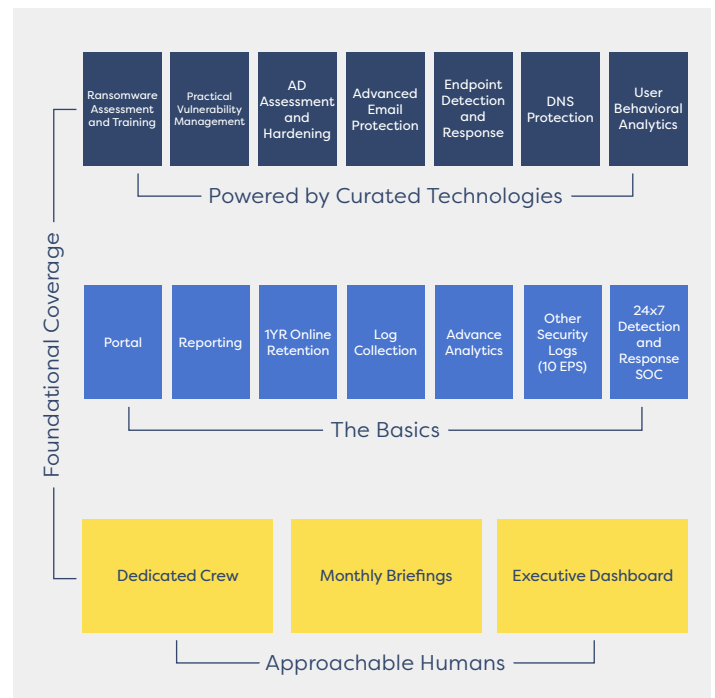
Foundational Coverage

Ransomware Assessment and Training

Practical Vulnerability Management

AD Assessment and Hardening

Advanced Email Protection

Endpoint Detection and Response

DNS Protection

User Behavioral Analytics

Powered by Curated Technologies

Portal

Reporting

1YR Online Retention

Log Collection

Advance Analytics

Other Security Logs (10 EPS)

24x7 Detection and Response SOC

The Basics

Dedicated Crew

Monthly Briefings

Executive Dashboard

Approachable Humans